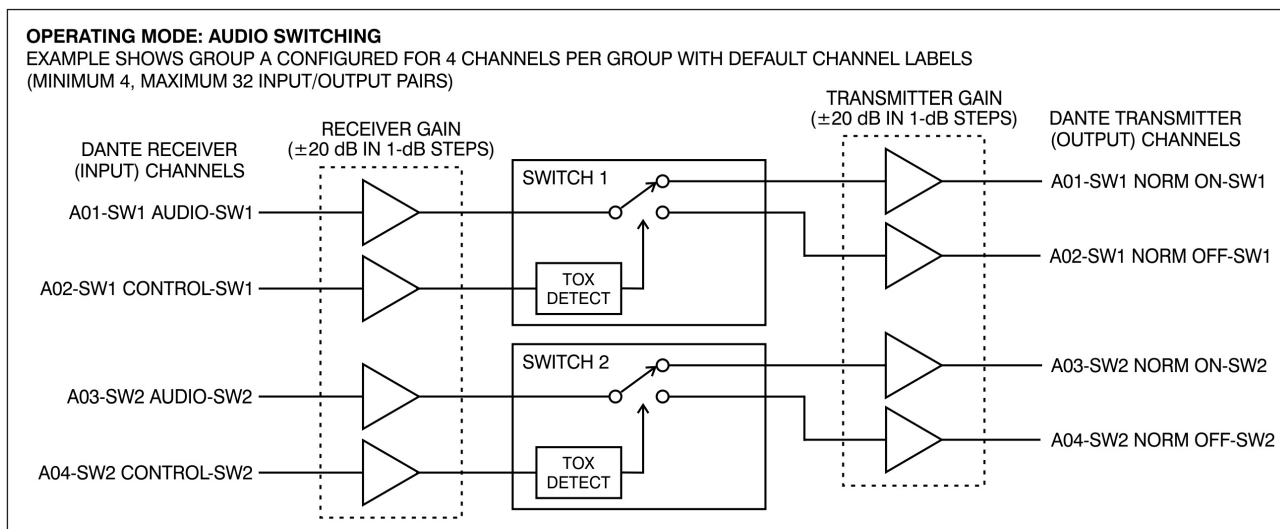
OPERATING MODE: AUDIO SWITCHING
EXAMPLE SHOWS GROUP A CONFIGURED FOR 4 CHANNELS PER GROUP WITH DEFAULT CHANNEL LABELS (MINIMUM 4, MAXIMUM 32 INPUT/OUTPUT PAIRS)

DANTE RECEIVER (INPUT) CHANNELS

RECEIVER GAIN ($\pm$20 dB IN 1-dB STEPS)

TRANSMITTER GAIN ($\pm$20 dB IN 1-dB STEPS)

DANTE TRANSMITTER (OUTPUT) CHANNELS

A01-SW1 AUDIO-SW1

A02-SW1 CONTROL-SW1

SWITCH 1

TOX DETECT

A01-SW1 NORM ON-SW1

A02-SW1 NORM OFF-SW1

A03-SW2 AUDIO-SW2

A04-SW2 CONTROL-SW2

SWITCH 2

TOX DETECT

A03-SW2 NORM ON-SW2

A04-SW2 NORM OFF-SW2